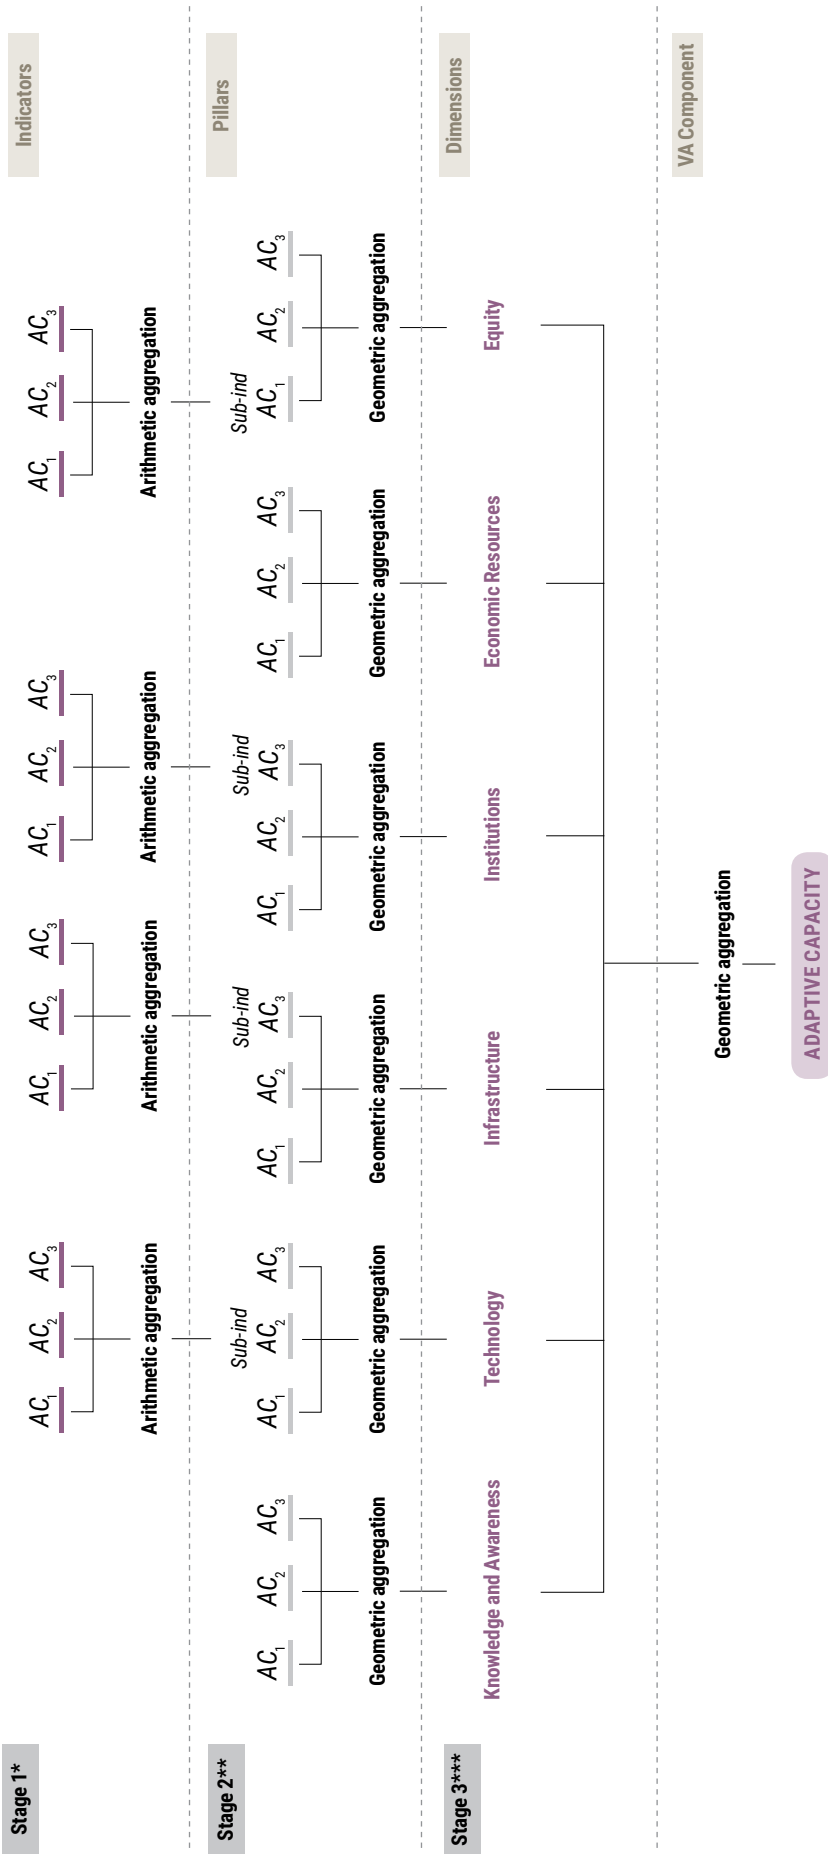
Indicators

Pillars

Dimensions

VA Component

Stage 1*

$AC_1$ $AC_2$ $AC_3$
Arithmetic aggregation

$AC_1$ $AC_2$ $AC_3$
Arithmetic aggregation

$AC_1$ $AC_2$ $AC_3$
Arithmetic aggregation

$AC_1$ $AC_2$ $AC_3$
Arithmetic aggregation

Stage 2**

$AC_1$ $AC_2$ $AC_3$
Geometric aggregation

Sub-ind
$AC_1$ $AC_2$ $AC_3$
Geometric aggregation

Sub-ind
$AC_1$ $AC_2$ $AC_3$
Geometric aggregation

Sub-ind
$AC_1$ $AC_2$ $AC_3$
Geometric aggregation

$AC_1$ $AC_2$ $AC_3$
Geometric aggregation

Sub-ind
$AC_1$ $AC_2$ $AC_3$
Geometric aggregation

Stage 3***

Knowledge and Awareness

Technology

Infrastructure

Institutions

Economic Resources

Equity

Geometric aggregation

ADAPTIVE CAPACITY